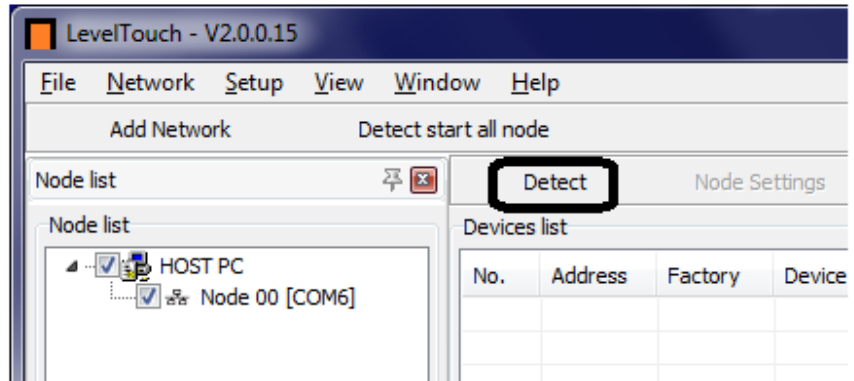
LevelTouch - V2.0.0.15

File Network Setup View Window Help

Add Network Detect start all node

Node list

Node list

HOST PC

Node 00 [COM6]

Detect Node Settings

Devices list

| No. | Address | Factory | Device |
|---|---|---|---|
| | | | |
| | | | |